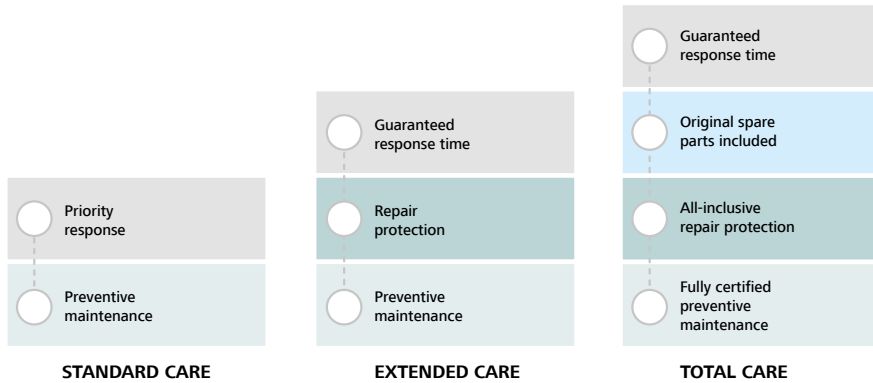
Priority response

Preventive maintenance

STANDARD CARE

Guaranteed response time

Repair protection

Preventive maintenance

EXTENDED CARE

Guaranteed response time

Original spare parts included

All-inclusive repair protection

Fully certified preventive maintenance

TOTAL CARE